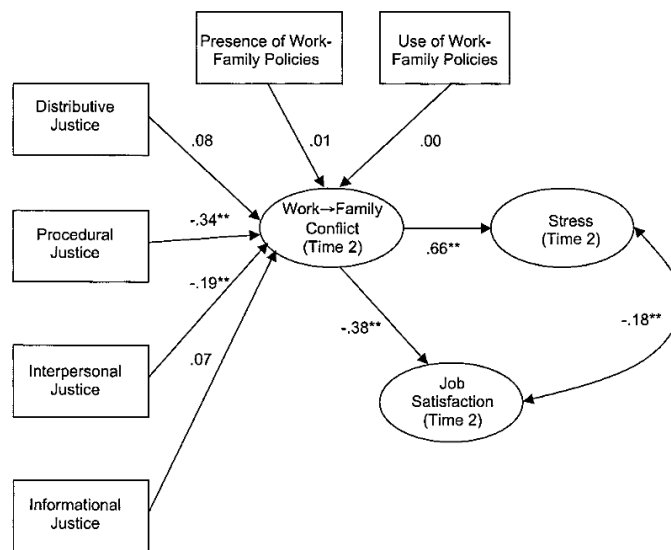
Presence of Work-Family Policies

Use of Work-Family Policies

Distributive Justice

.08

.01

.00

Procedural Justice

-.34**

Work→Family Conflict (Time 2)

Stress (Time 2)

.66**

-.19**

-.38**

-.18**

Interpersonal Justice

.07

Job Satisfaction (Time 2)

Informational Justice